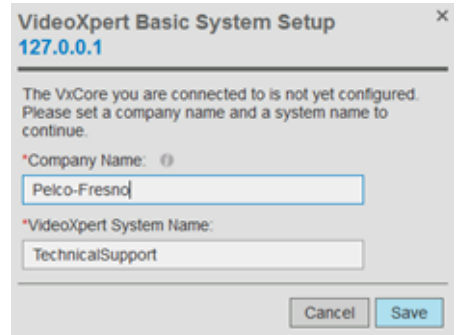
VideoXpert Basic System Setup
127.0.0.1

×

The VxCore you are connected to is not yet configured. Please set a company name and a system name to continue.

*Company Name:

Pelco-Fresno

*VideoXpert System Name:

TechnicalSupport

Cancel Save